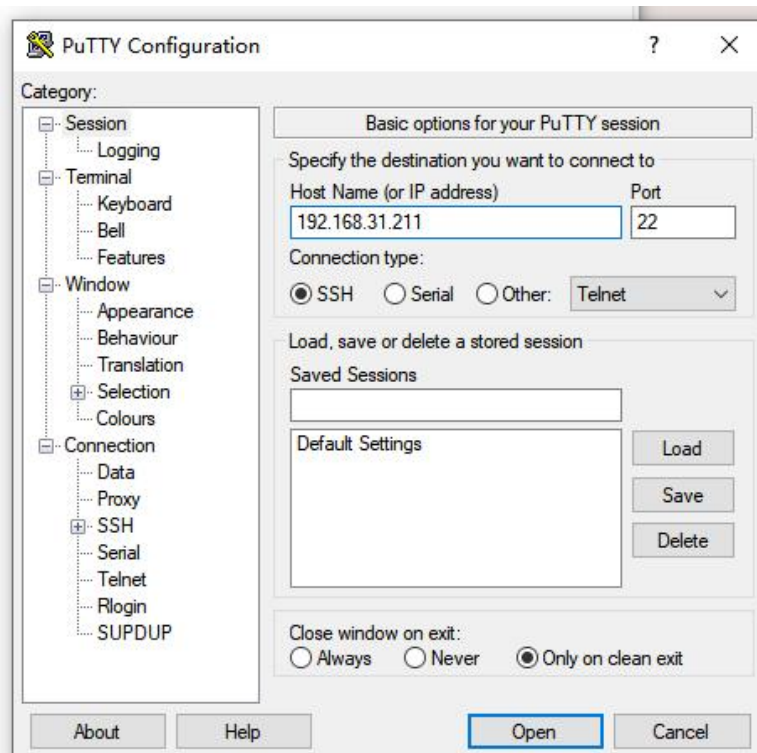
PuTTY Configuration

?

X

Category:

Session
Logging
Terminal
Keyboard
Bell
Features
Window
Appearance
Behaviour
Translation
Selection
Colours
Connection
Data
Proxy
SSH
Serial
Telnet
Rlogin
SUPDUP

Basic options for your PuTTY session

Specify the destination you want to connect to

Host Name (or IP address)

Port

192.168.31.211

22

Connection type:

SSH Serial Other: Telnet

Load, save or delete a stored session

Saved Sessions

Default Settings

Load

Save

Delete

Close window on exit:

Always Never Only on clean exit

About

Help

Open

Cancel